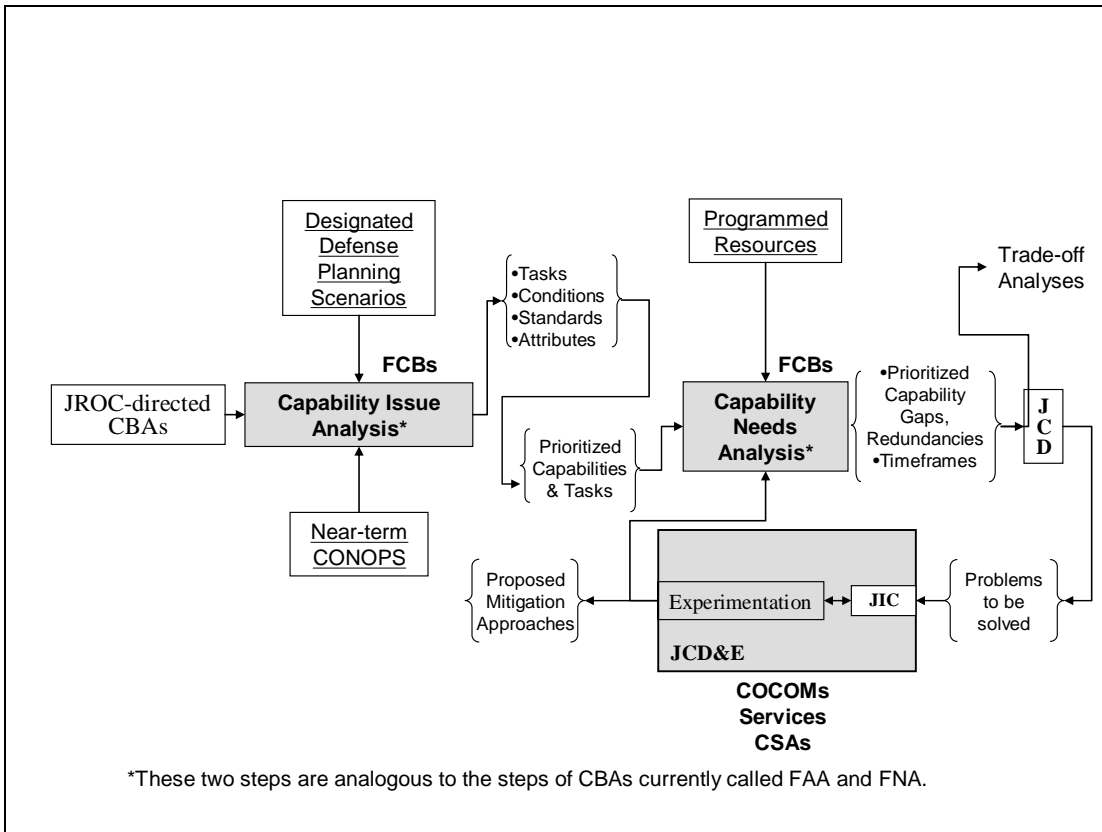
Designated Defense Planning Scenarios

•Tasks
•Conditions
•Standards
•Attributes

Programmed Resources

Trade-off Analyses

FCBs

JROC-directed CBAs

Capability Issue Analysis*

FCBs

Capability Needs Analysis*

•Prioritized Capability Gaps, Redundancies
•Timeframes

J
C
D

Prioritized Capabilities & Tasks

Near-term CONOPS

Proposed Mitigation Approaches

Experimentation

JIC

Problems to be solved

JCD&E

COCOMs
Services
CSAs

*These two steps are analogous to the steps of CBAs currently called FAA and FNA.